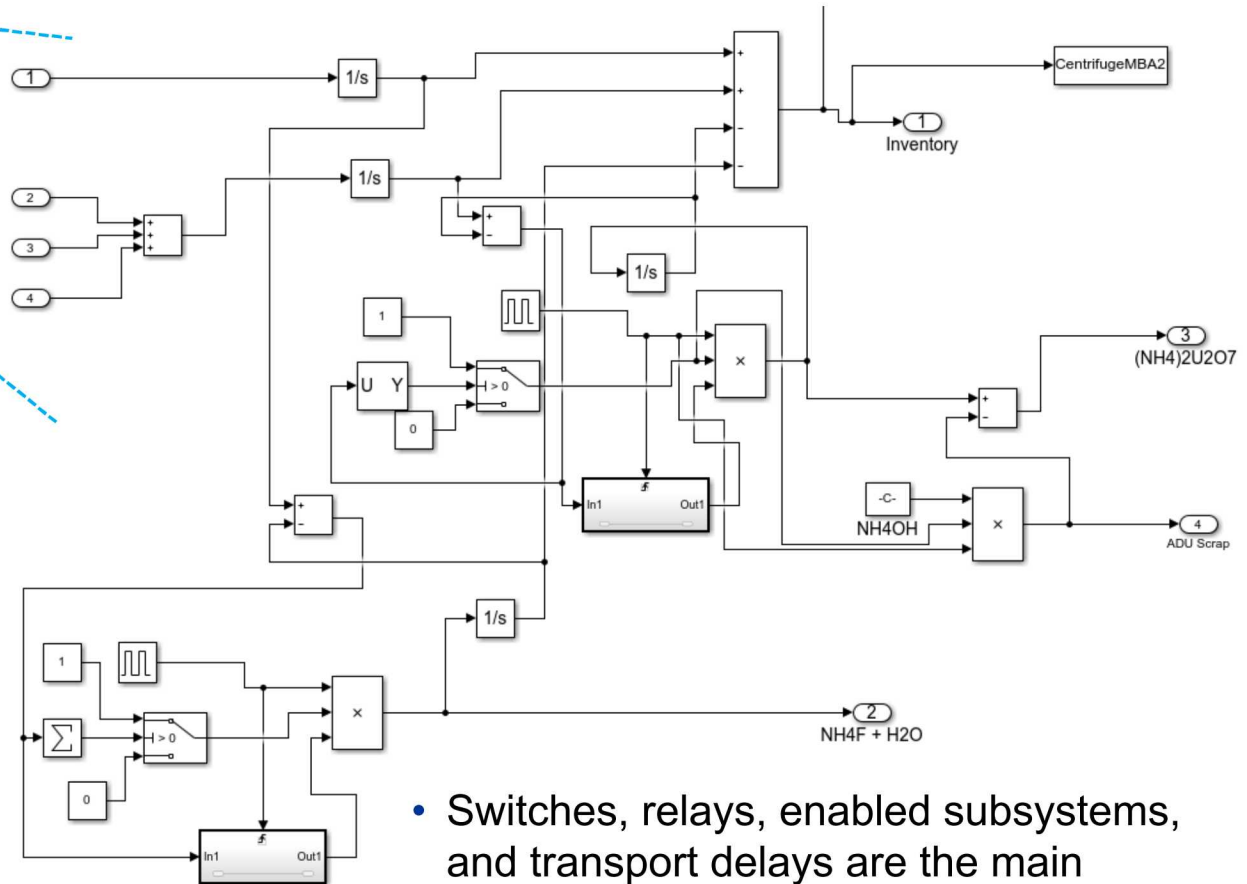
1

1/s

+
+
-
-

CentrifugeMBA2

1
Inventory

1/s

2

3

4

+
+
+

+
-

1/s

1

U Y

> 0

0

×

3
(NH4)2U2O7

+
-

In1
Out1

+
-

-C-
NH4OH

×

4
ADU Scrap

1/s

1

> 0

0

×

2
NH4F + H2O

In1
Out1

• Switches, relays, enabled subsystems, and transport delays are the main